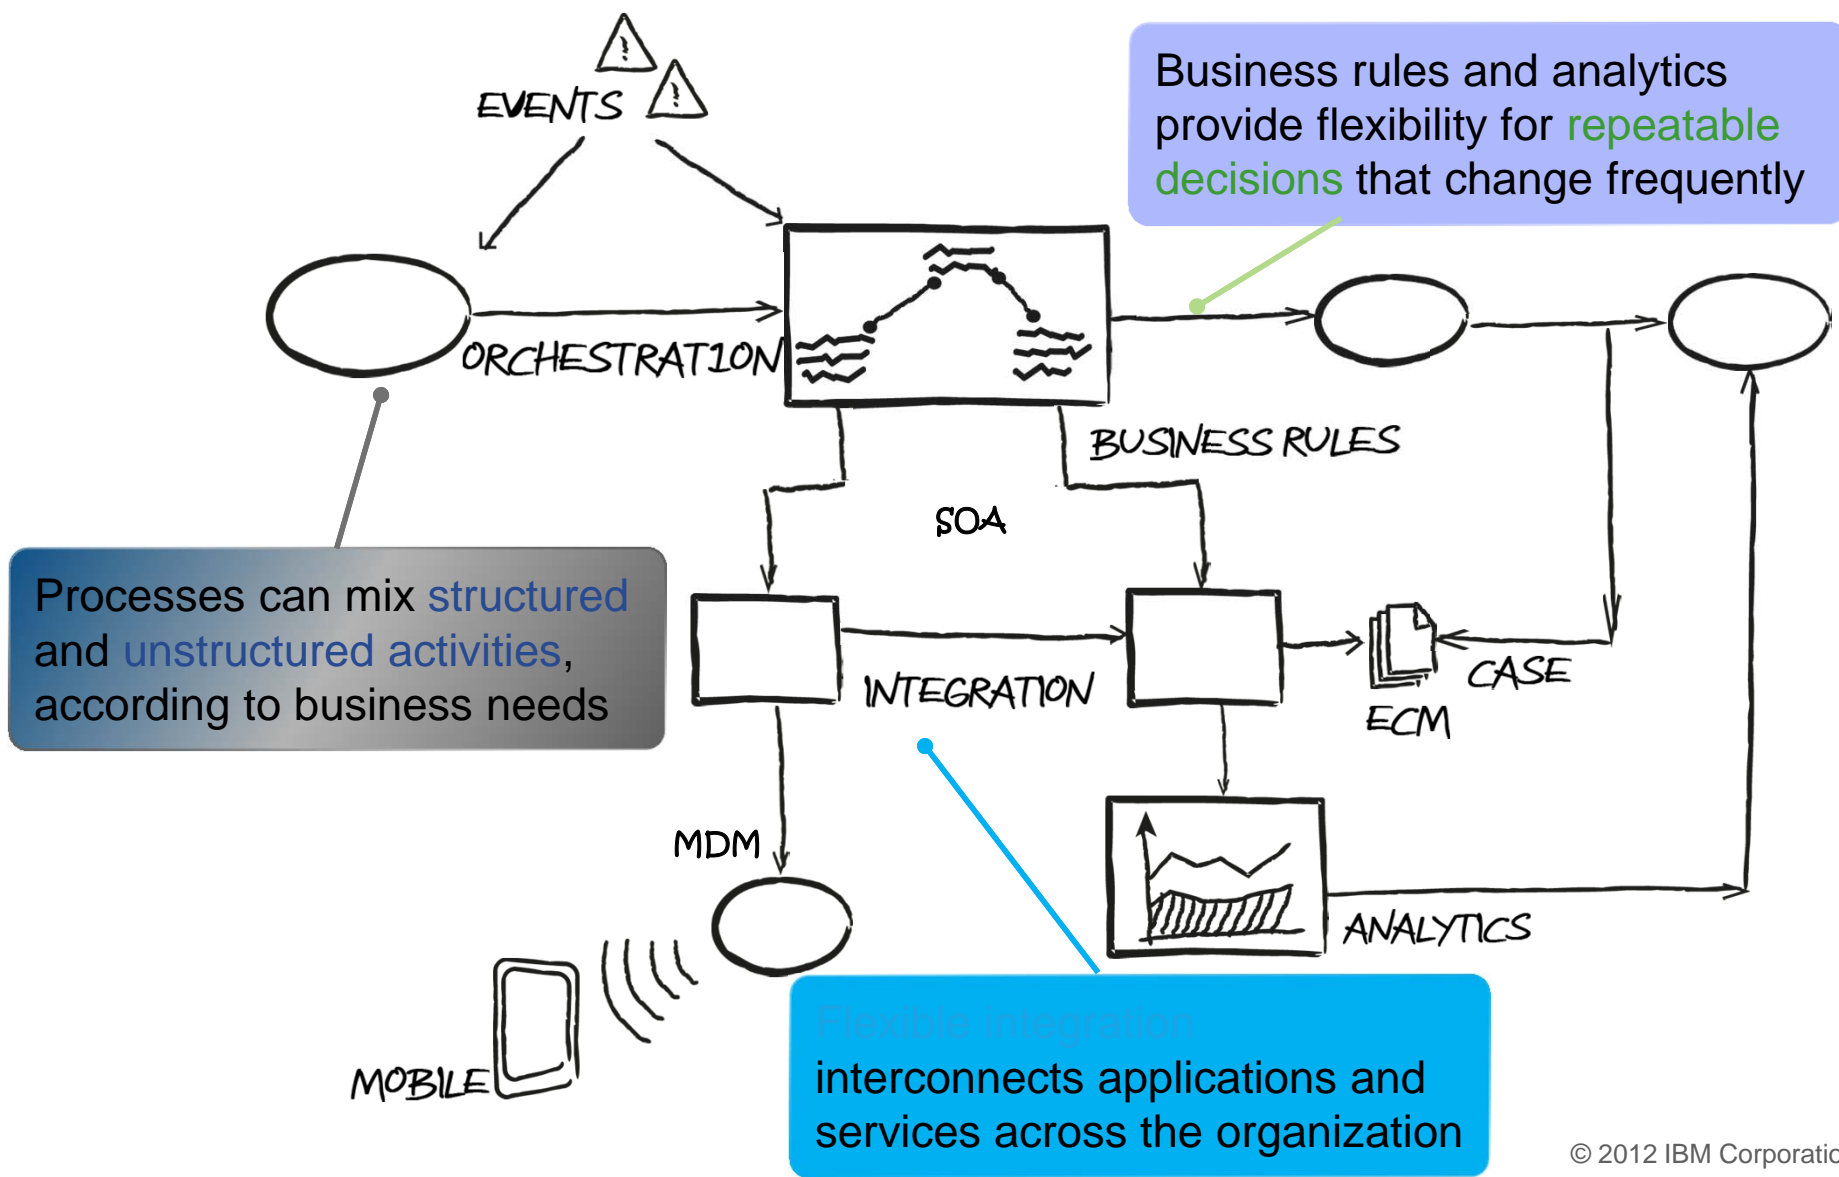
EVENTS

Business rules and analytics provide flexibility for repeatable decisions that change frequently

ORCHESTRATION

BUSINESS RULES

SOA

Processes can mix structured and unstructured activities, according to business needs

INTEGRATION

CASE

ECM

MDM

ANALYTICS

MOBILE

Flexible integration interconnects applications and services across the organization

© 2012 IBM Corporatic